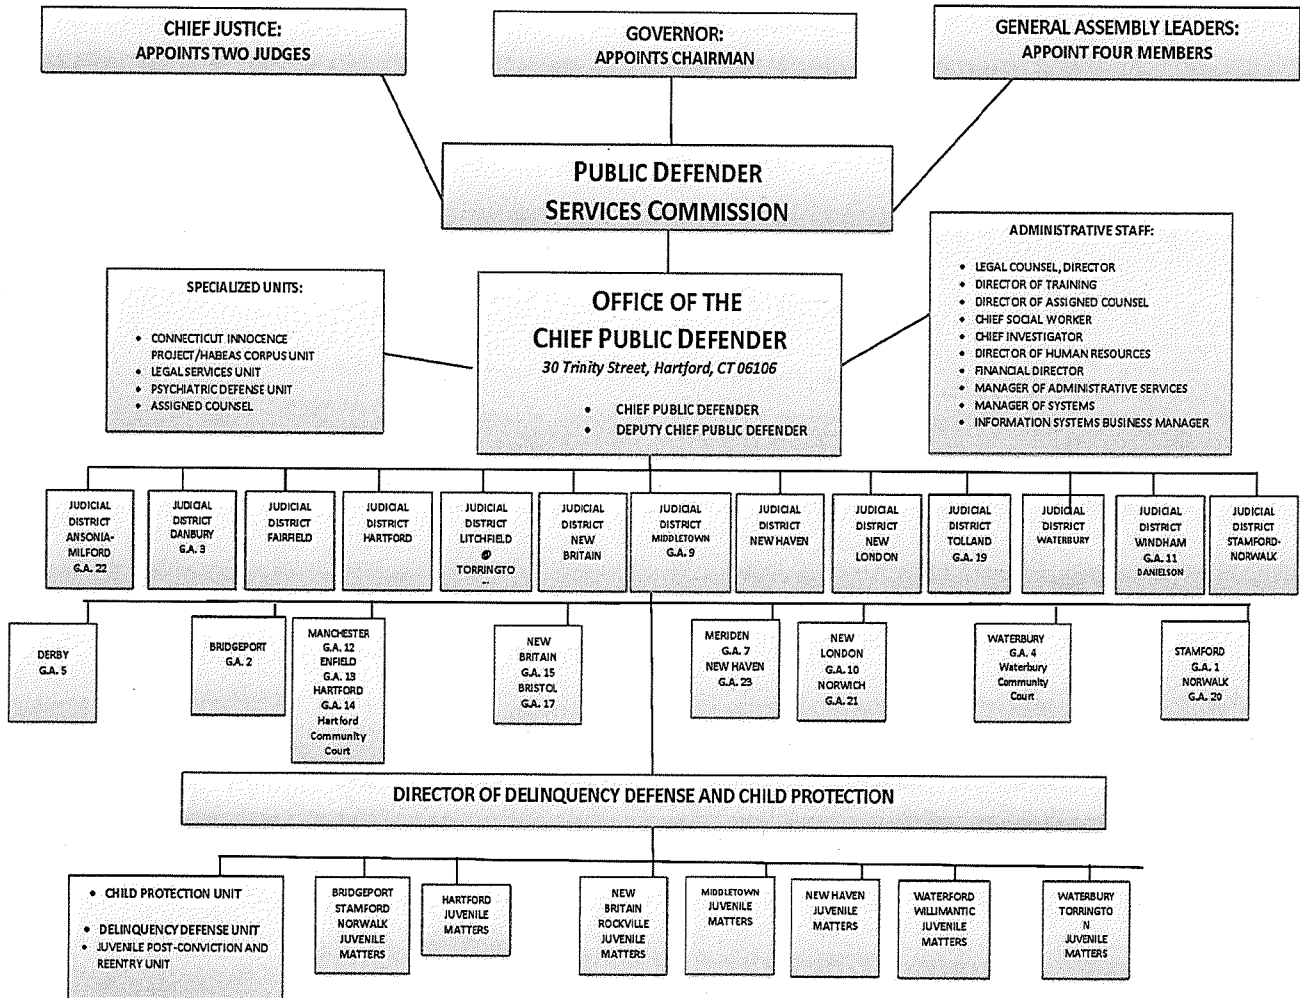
CHIEF JUSTICE:
APPOINTS TWO JUDGES

GOVERNOR:
APPOINTS CHAIRMAN

GENERAL ASSEMBLY LEADERS:
APPOINT FOUR MEMBERS

PUBLIC DEFENDER
SERVICES COMMISSION

ADMINISTRATIVE STAFF:
- LEGAL COUNSEL, DIRECTOR
- DIRECTOR OF TRAINING
- DIRECTOR OF ASSIGNED COUNSEL
- CHIEF SOCIAL WORKER
- CHIEF INVESTIGATOR
- DIRECTOR OF HUMAN RESOURCES
- FINANCIAL DIRECTOR
- MANAGER OF ADMINISTRATIVE SERVICES
- MANAGER OF SYSTEMS
- INFORMATION SYSTEMS BUSINESS MANAGER

SPECIALIZED UNITS:
- CONNECTICUT INNOCENCE PROJECT/HABEAS CORPUS UNIT
- LEGAL SERVICES UNIT
- PSYCHIATRIC DEFENSE UNIT
- ASSIGNED COUNSEL

OFFICE OF THE
CHIEF PUBLIC DEFENDER
30 Trinity Street, Hartford, CT 06106
- CHIEF PUBLIC DEFENDER
- DEPUTY CHIEF PUBLIC DEFENDER

JUDICIAL DISTRICT ANSONIA-MILFORD G.A. 22

JUDICIAL DISTRICT DANBURY G.A. 3

JUDICIAL DISTRICT FAIRFIELD

JUDICIAL DISTRICT HARTFORD

JUDICIAL DISTRICT LITCHFIELD @ TORRINGTO --

JUDICIAL DISTRICT NEW BRITAIN

JUDICIAL DISTRICT MIDDLETOWN G.A. 9

JUDICIAL DISTRICT NEW HAVEN

JUDICIAL DISTRICT NEW LONDON

JUDICIAL DISTRICT TOLLAND G.A. 19

JUDICIAL DISTRICT WATERBURY

JUDICIAL DISTRICT WINDHAM G.A. 11 DANIELSON

JUDICIAL DISTRICT STAMFORD-NORWALK

DERBY G.A. 5

BRIDGEPORT G.A. 2

MANCHESTER G.A. 12 ENFIELD G.A. 13 HARTFORD G.A. 14 Hartford Community Court

NEW BRITAIN G.A. 15 BRISTOL G.A. 17

MERIDEN G.A. 7 NEW HAVEN G.A. 23

NEW LONDON G.A. 10 NORWICH G.A. 21

WATERBURY G.A. 4 Waterbury Community Court

STAMFORD G.A. 1 NORWALK G.A. 20

DIRECTOR OF DELINQUENCY DEFENSE AND CHILD PROTECTION

- CHILD PROTECTION UNIT
- DELINQUENCY DEFENSE UNIT
- JUVENILE POST-CONVICTION AND REENTRY UNIT

BRIDGEPORT STAMFORD NORWALK JUVENILE MATTERS

HARTFORD JUVENILE MATTERS

NEW BRITAIN ROCKVILLE JUVENILE MATTERS

MIDDLETOWN JUVENILE MATTERS

NEW HAVEN JUVENILE MATTERS

WATERFORD WILLIMANTIC JUVENILE MATTERS

WATERBURY TORRINGTO N JUVENILE MATTERS